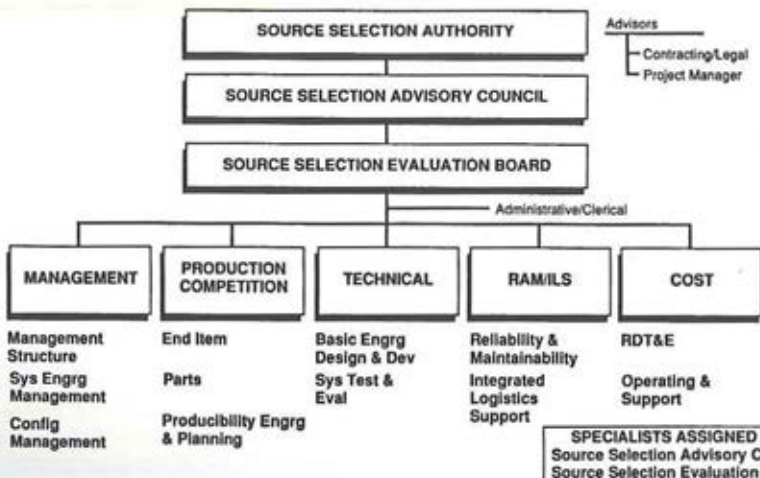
SOURCE SELECTION AUTHORITY

Advisors

Contracting/Legal

Project Manager

SOURCE SELECTION ADVISORY COUNCIL

SOURCE SELECTION EVALUATION BOARD

Administrative/Clerical

MANAGEMENT

PRODUCTION COMPETITION

TECHNICAL

RAM/ILS

COST

Management Structure

Sys Engrg Management

Config Management

End Item

Parts

Producibility Engrg & Planning

Basic Engrg Design & Dev

Sys Test & Eval

Reliability & Maintainability

Integrated Logistics Support

RDT&E

Operating & Support

SPECIALISTS ASSIGNED

Source Selection Advisory C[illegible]

Source Selection Evaluation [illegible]